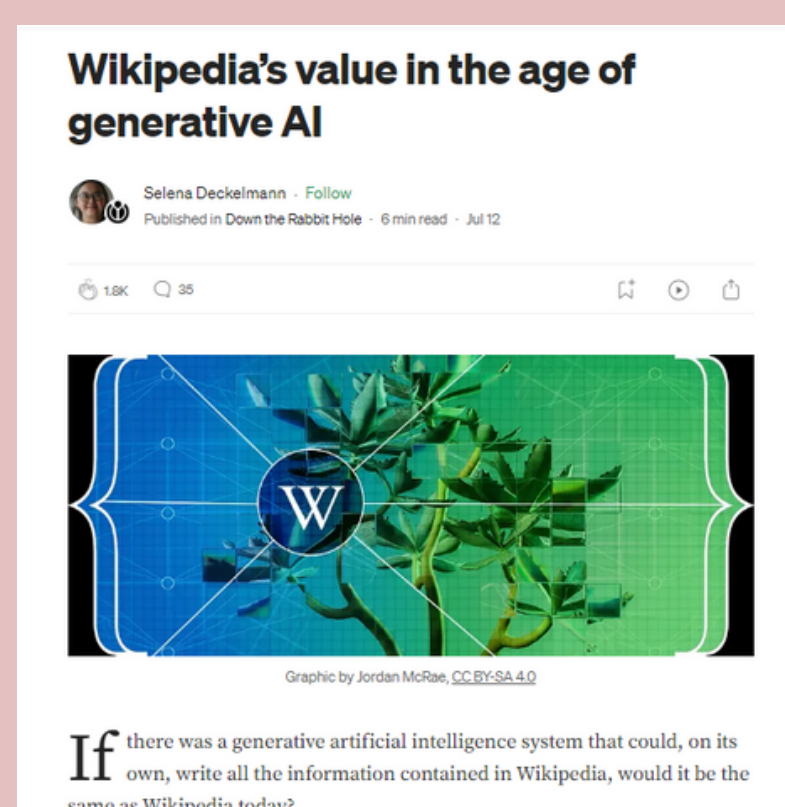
Wikipedia's value in the age of generative AI

Selena Deckelmann · Follow
Published in Down the Rabbit Hole · 6 min read · Jul 12

1.8K 35

W

Graphic by Jordan McRae, CC BY-SA 4.0

If there was a generative artificial intelligence system that could, on its own, write all the information contained in Wikipedia, would it be the same as Wikipedia today?